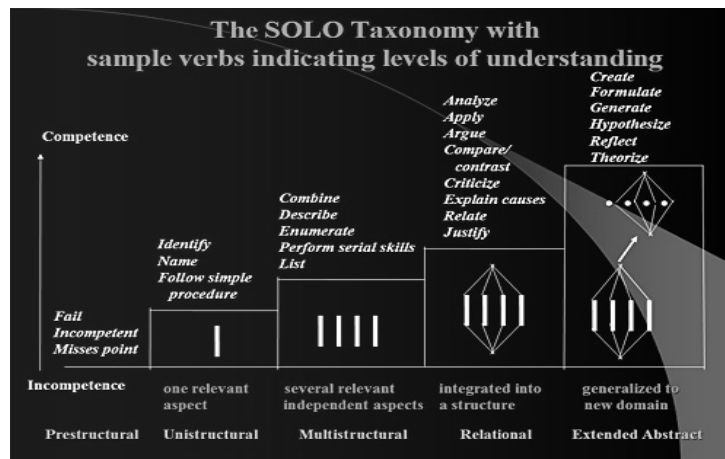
The SOLO Taxonomy with sample verbs indicating levels of understanding

Competence

Fail
Incompetent
Misses point

Identify
Name
Follow simple procedure

Combine
Describe
Enumerate
Perform serial skills
List

Analyze
Apply
Argue
Compare/contrast
Criticize
Explain causes
Relate
Justify

Create
Formulate
Generate
Hypothesize
Reflect
Theorize

Incompetence

one relevant aspect

several relevant independent aspects

integrated into a structure

generalized to new domain

Prestructural

Unistructural

Multistructural

Relational

Extended Abstract